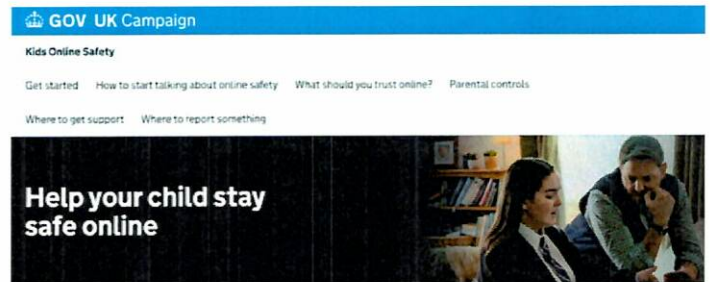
GOV UK Campaign

Kids Online Safety

Get started How to start talking about online safety What should you trust online? Parental controls

Where to get support Where to report something

Help your child stay safe online